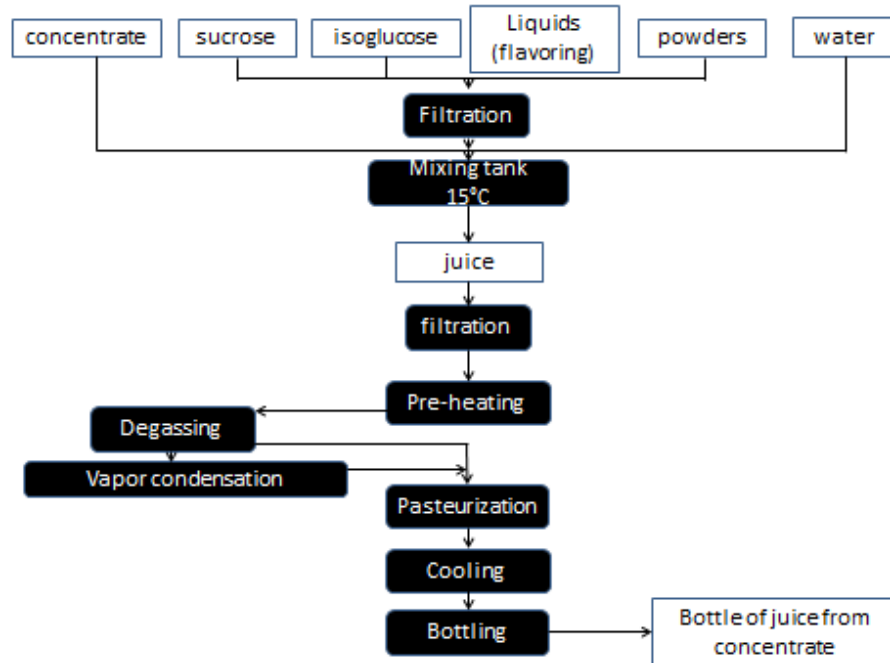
concentrate

sucrose

isoglucose

Liquids (flavoring)

powders

water

Filtration

Mixing tank 15°C

juice

filtration

Pre-heating

Degassing

Vapor condensation

Pasteurization

Cooling

Bottling

Bottle of juice from concentrate